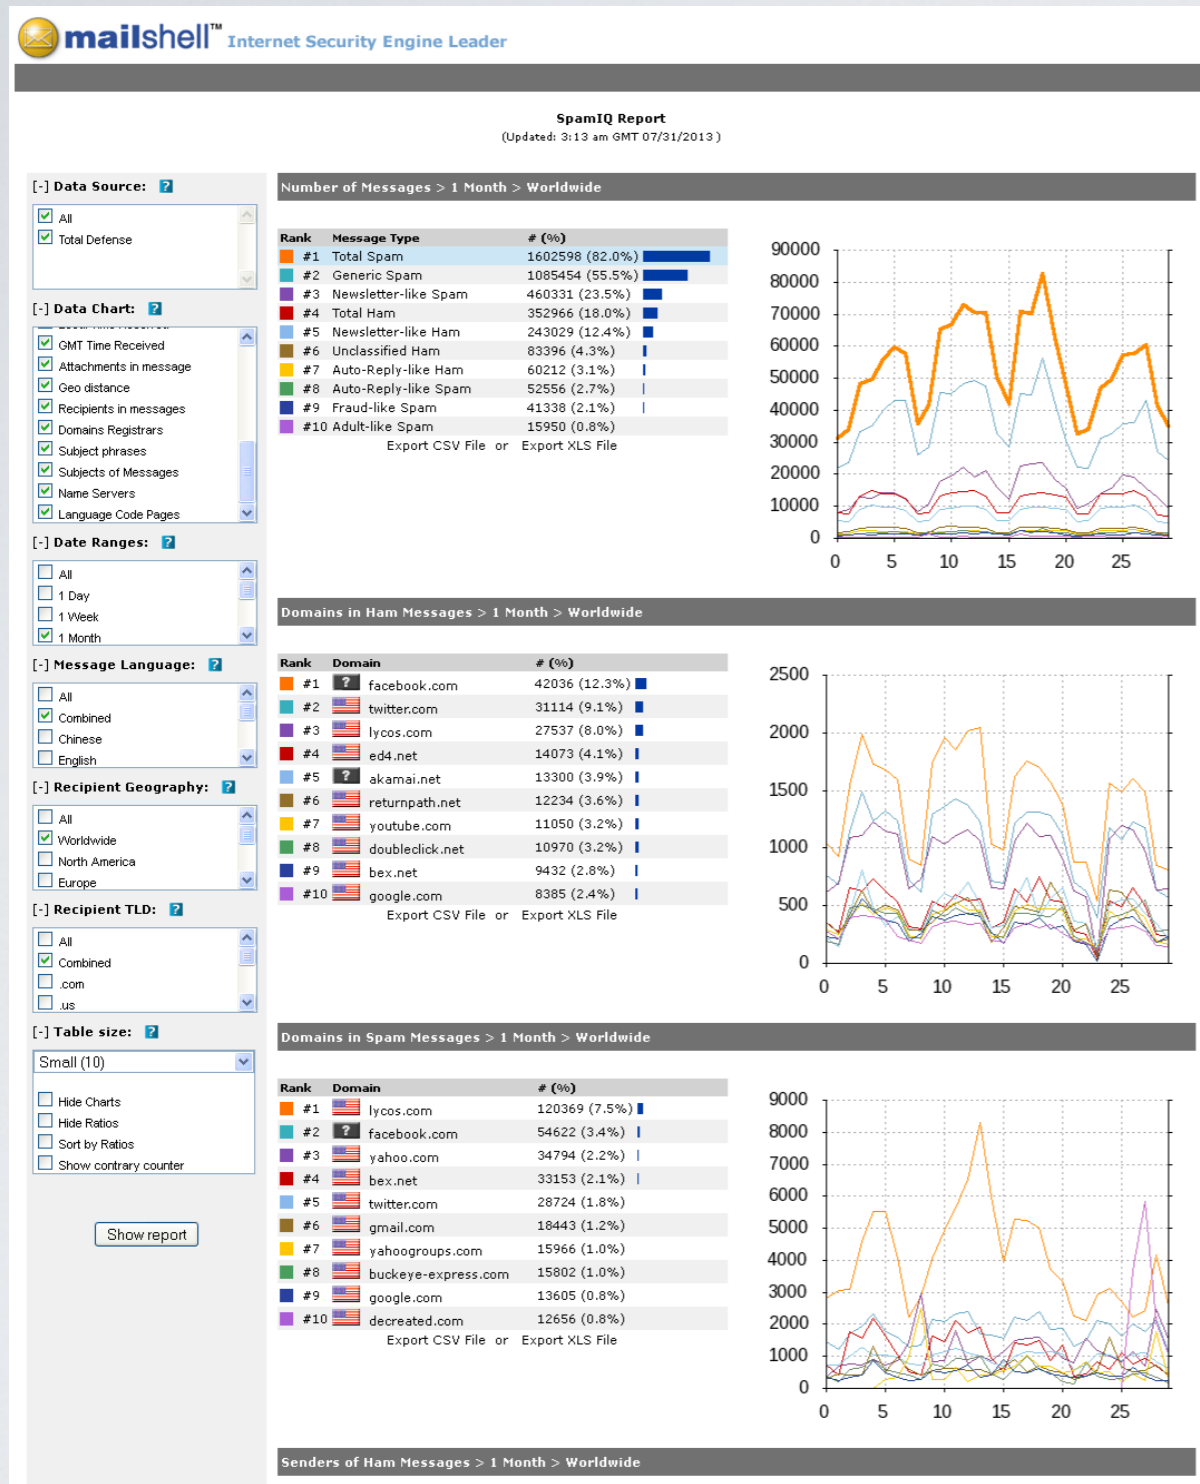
mailshell™ Internet Security Engine Leader

SpamIQ Report
(Updated: 3:13 am GMT 07/31/2013 )

[-] Data Source: ?
All
Total Defense

[-] Data Chart: ?
GMT Time Received
Attachments in message
Geo distance
Recipients in messages
Domains Registrars
Subject phrases
Subjects of Messages
Name Servers
Language Code Pages

[-] Date Ranges: ?
All
1 Day
1 Week
1 Month

[-] Message Language: ?
All
Combined
Chinese
English

[-] Recipient Geography: ?
All
Worldwide
North America
Europe

[-] Recipient TLD: ?
All
Combined
.com
.us

[-] Table size: ?
Small (10)
Hide Charts
Hide Ratios
Sort by Ratios
Show contrary counter

Show report

Number of Messages > 1 Month > Worldwide

| Rank | Message Type | # (%) |
|---|---|---|
| #1 | Total Spam | 1602598 (82.0%) |
| #2 | Generic Spam | 1085454 (55.5%) |
| #3 | Newsletter-like Spam | 460331 (23.5%) |
| #4 | Total Ham | 352966 (18.0%) |
| #5 | Newsletter-like Ham | 243029 (12.4%) |
| #6 | Unclassified Ham | 83396 (4.3%) |
| #7 | Auto-Reply-like Ham | 60212 (3.1%) |
| #8 | Auto-Reply-like Spam | 52556 (2.7%) |
| #9 | Fraud-like Spam | 41338 (2.1%) |
| #10 | Adult-like Spam | 15950 (0.8%) |

Export CSV File or Export XLS File

90000 80000 70000 60000 50000 40000 30000 20000 10000 0
0 5 10 15 20 25

Domains in Ham Messages > 1 Month > Worldwide

| Rank | Domain | # (%) |
|---|---|---|
| #1 | facebook.com | 42036 (12.3%) |
| #2 | twitter.com | 31114 (9.1%) |
| #3 | lycos.com | 27537 (8.0%) |
| #4 | ed4.net | 14073 (4.1%) |
| #5 | akamai.net | 13300 (3.9%) |
| #6 | returnpath.net | 12234 (3.6%) |
| #7 | youtube.com | 11050 (3.2%) |
| #8 | doubleclick.net | 10970 (3.2%) |
| #9 | bex.net | 9432 (2.8%) |
| #10 | google.com | 8385 (2.4%) |

Export CSV File or Export XLS File

2500 2000 1500 1000 500 0
0 5 10 15 20 25

Domains in Spam Messages > 1 Month > Worldwide

| Rank | Domain | # (%) |
|---|---|---|
| #1 | lycos.com | 120369 (7.5%) |
| #2 | facebook.com | 54622 (3.4%) |
| #3 | yahoo.com | 34794 (2.2%) |
| #4 | bex.net | 33153 (2.1%) |
| #5 | twitter.com | 28724 (1.8%) |
| #6 | gmail.com | 18443 (1.2%) |
| #7 | yahoogroups.com | 15966 (1.0%) |
| #8 | buckeye-express.com | 15802 (1.0%) |
| #9 | google.com | 13605 (0.8%) |
| #10 | decreated.com | 12656 (0.8%) |

Export CSV File or Export XLS File

9000 8000 7000 6000 5000 4000 3000 2000 1000 0
0 5 10 15 20 25

Senders of Ham Messages > 1 Month > Worldwide